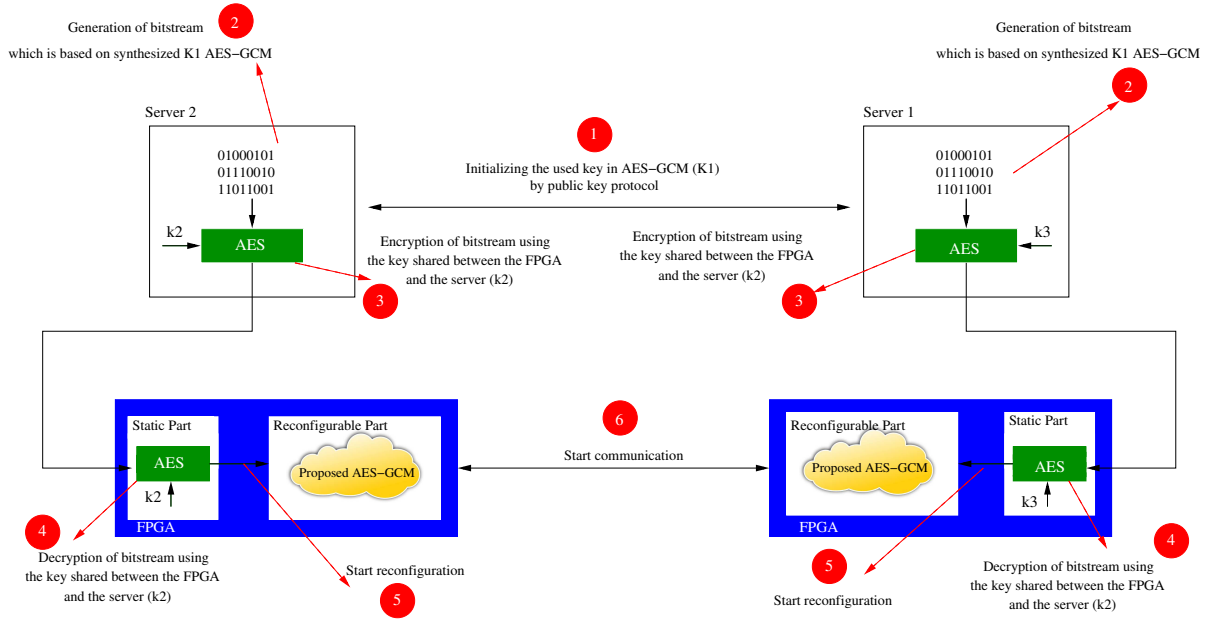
2
Generation of bitstream
which is based on synthesized K1 AES−GCM

Generation of bitstream
which is based on synthesized K1 AES−GCM
2

Server 2
01000101
01110010
11011001
k2
AES

1
Initializing the used key in AES−GCM (K1)
by public key protocol

Server 1
01000101
01110010
11011001
k3
AES

Encryption of bitstream using
the key shared between the FPGA
and the server (k2)
3

Encryption of bitstream using
the key shared between the FPGA
and the server (k2)
3

Static Part
AES
k2
Reconfigurable Part
Proposed AES−GCM
FPGA

6
Start communication

Reconfigurable Part
Proposed AES−GCM
Static Part
AES
k3
FPGA

4
Decryption of bitstream using
the key shared between the FPGA
and the server (k2)

Start reconfiguration
5

5
Start reconfiguration

4
Decryption of bitstream using
the key shared between the FPGA
and the server (k2)